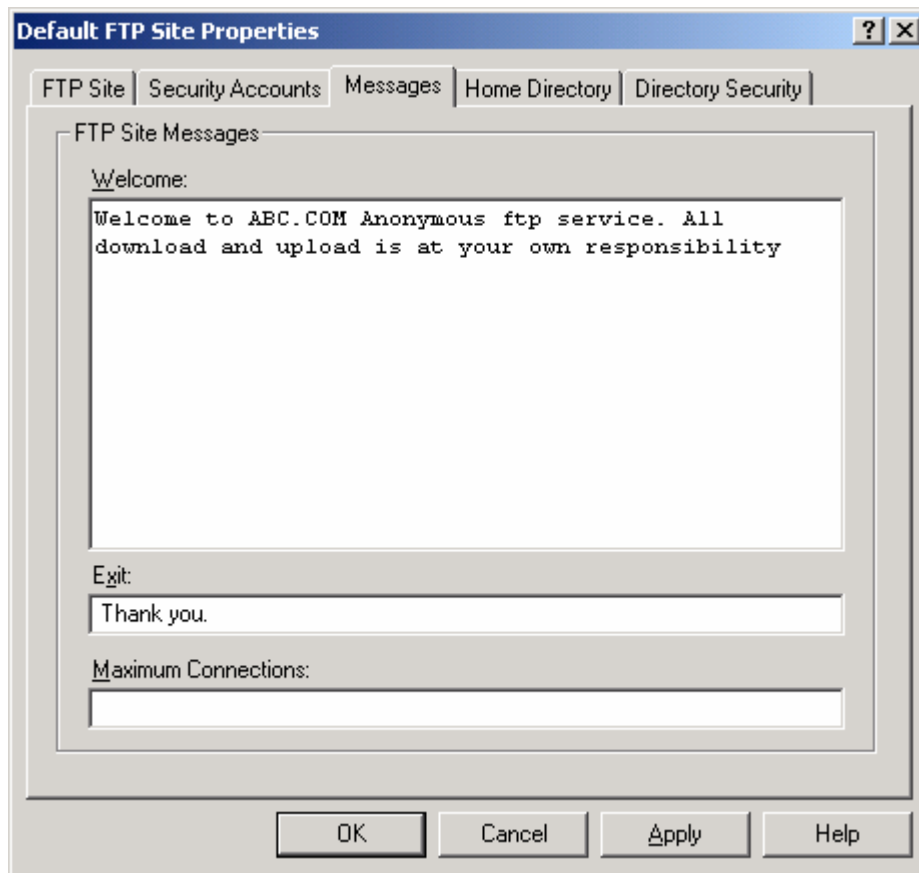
Default FTP Site Properties
? X
FTP Site | Security Accounts | Messages | Home Directory | Directory Security

FTP Site Messages

Welcome:
Welcome to ABC.COM Anonymous ftp service. All download and upload is at your own responsibility

Exit:
Thank you.

Maximum Connections:

OK
Cancel
Apply
Help